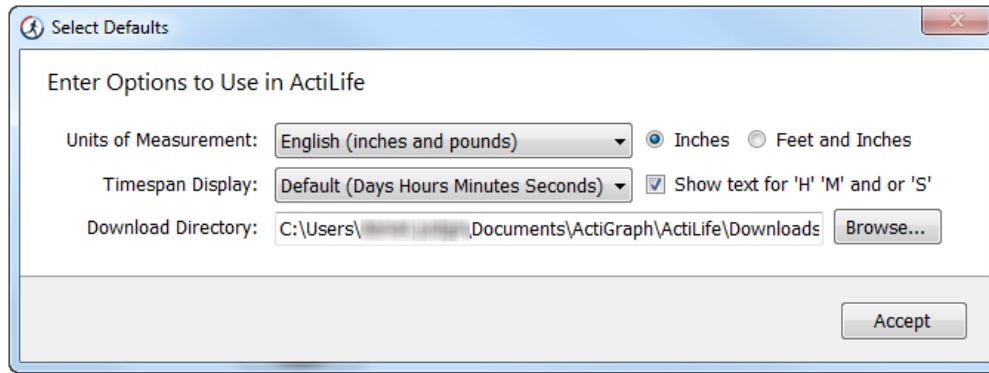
Select Defaults

Enter Options to Use in ActiLife

Units of Measurement: English (inches and pounds) Inches Feet and Inches

Timespan Display: Default (Days Hours Minutes Seconds) Show text for 'H' 'M' and or 'S'

Download Directory: C:\Users\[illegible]\Documents\ActiGraph\ActiLife\Downloads Browse...

Accept